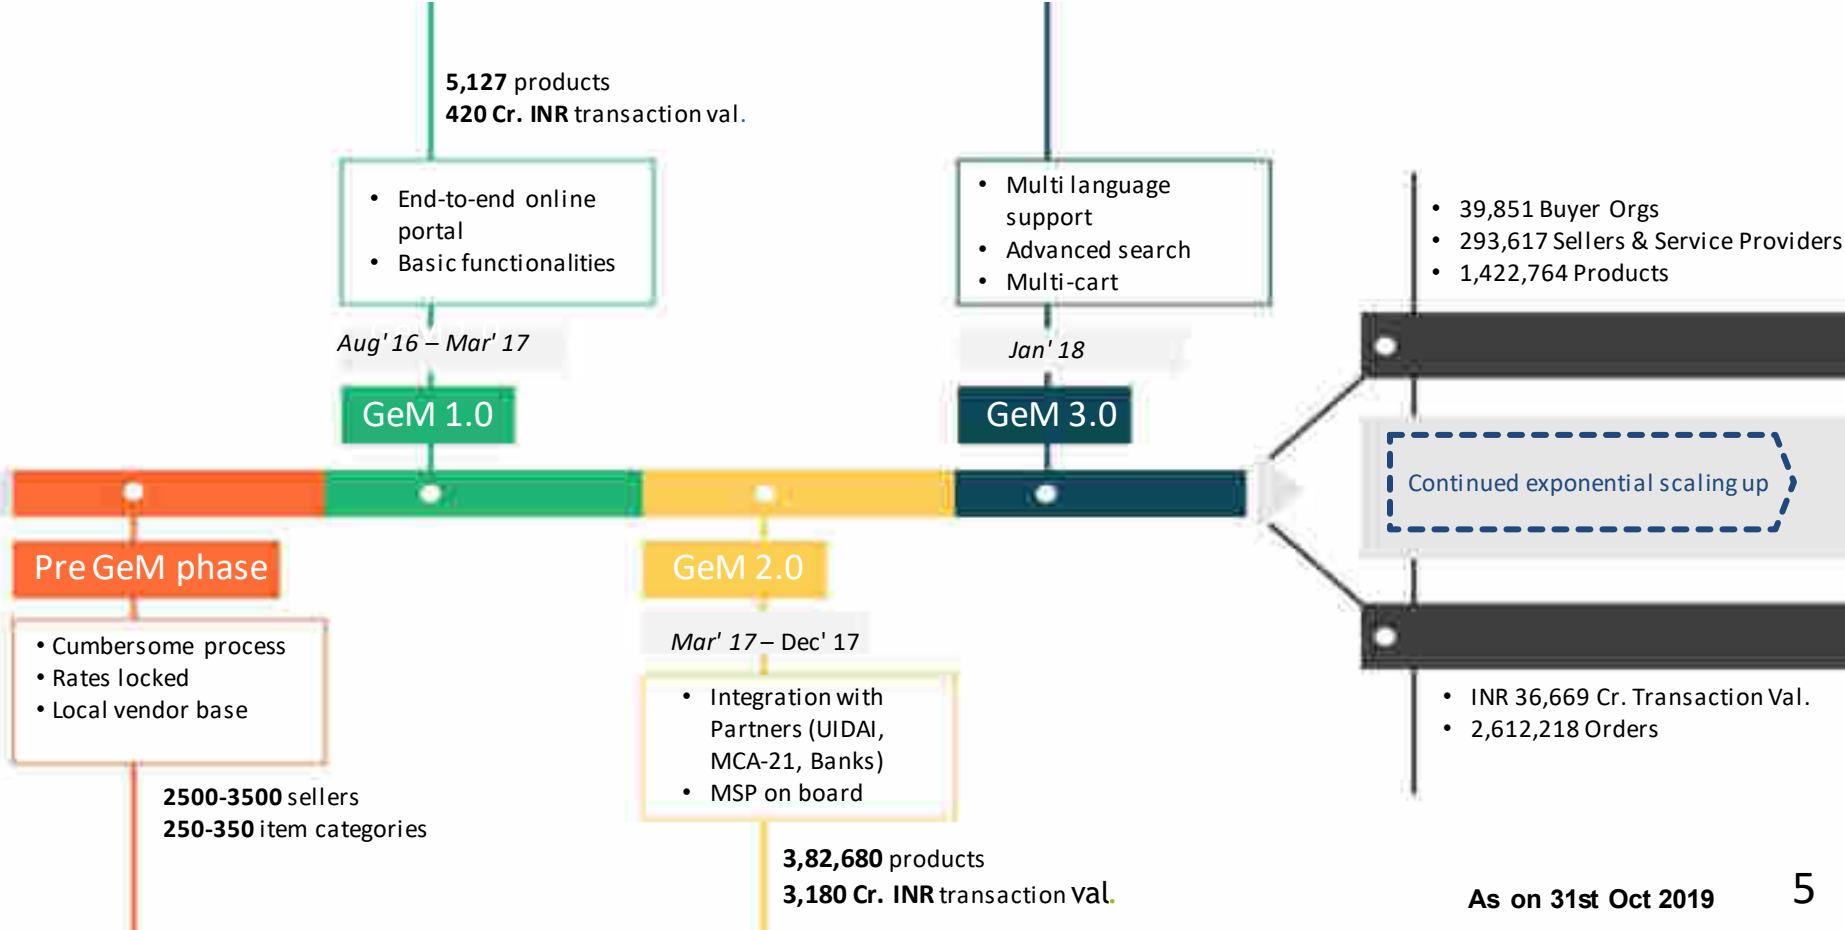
**5,127** products
**420 Cr. INR** transaction val.

• End-to-end online portal
• Basic functionalities

Aug' 16 – Mar' 17

GeM 1.0

• Multi language support
• Advanced search
• Multi-cart

Jan' 18

GeM 3.0

• 39,851 Buyer Orgs
• 293,617 Sellers & Service Providers
• 1,422,764 Products

Continued exponential scaling up

• INR 36,669 Cr. Transaction Val.
• 2,612,218 Orders

Pre GeM phase

• Cumbersome process
• Rates locked
• Local vendor base

**2500-3500** sellers
**250-350** item categories

GeM 2.0

Mar' 17 – Dec' 17

• Integration with Partners (UIDAI, MCA-21, Banks)
• MSP on board

**3,82,680** products
**3,180 Cr. INR** transaction val.

As on 31st Oct 2019

5